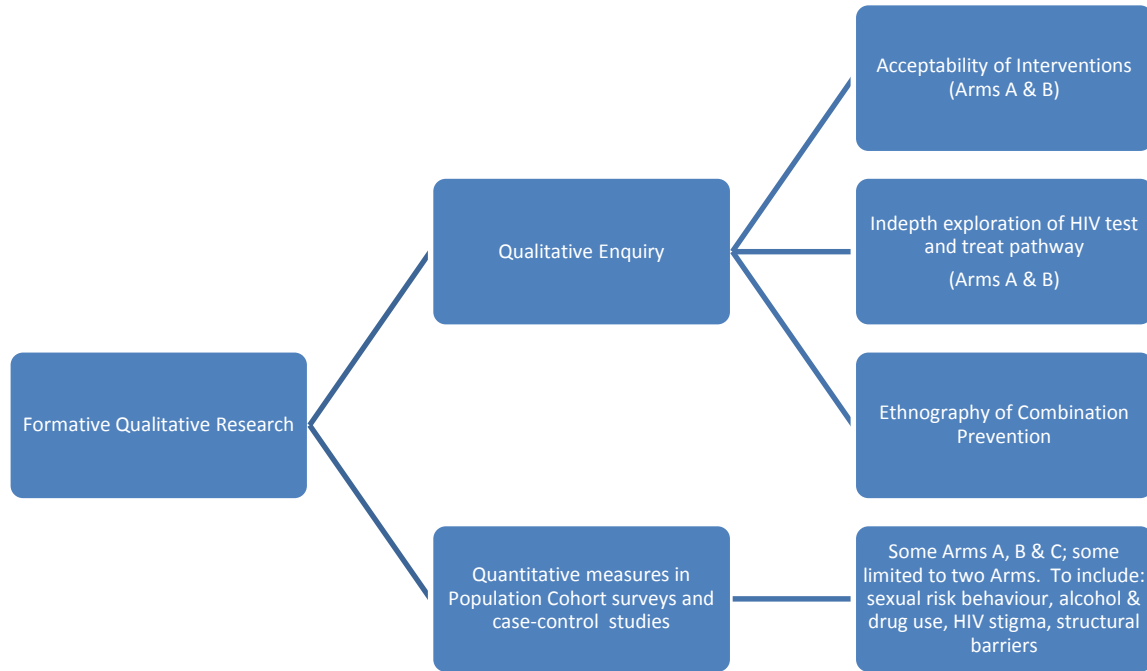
Formative Qualitative Research

Qualitative Enquiry

Acceptability of Interventions (Arms A & B)

Indepth exploration of HIV test and treat pathway

(Arms A & B)

Ethnography of Combination Prevention

Quantitative measures in Population Cohort surveys and case-control studies

Some Arms A, B & C; some limited to two Arms. To include: sexual risk behaviour, alcohol & drug use, HIV stigma, structural barriers